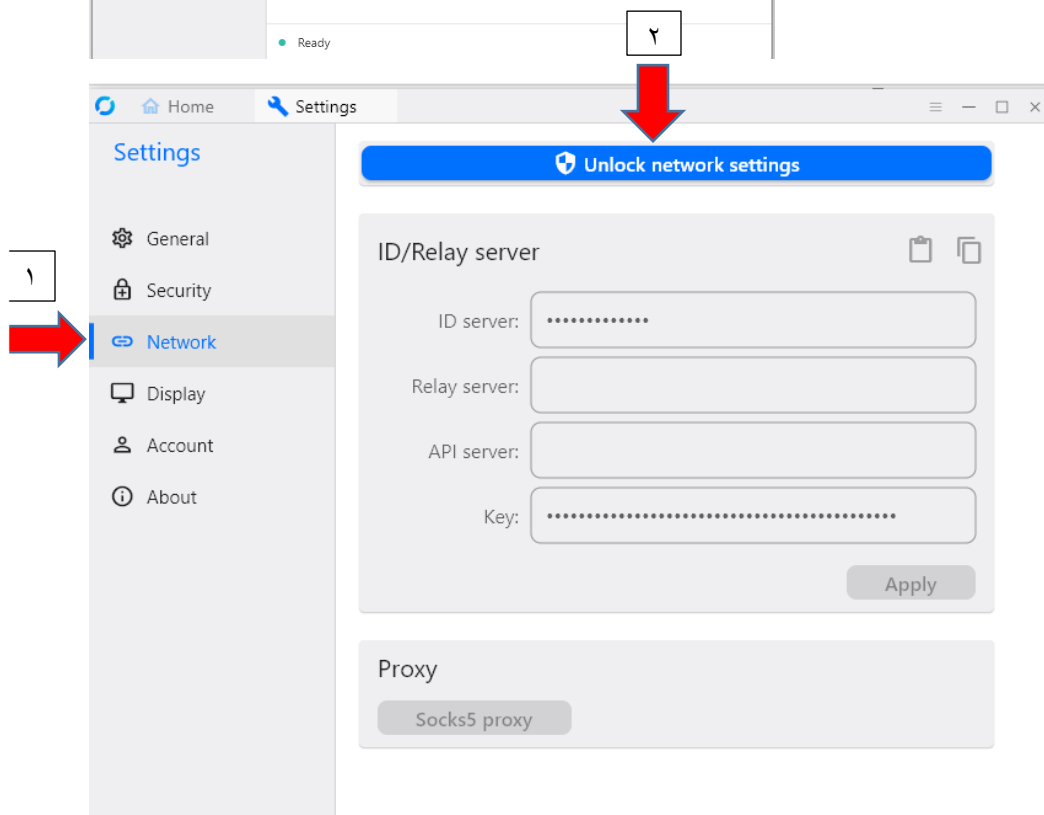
Ready

٢

Home
Settings

Settings

Unlock network settings

General
Security
Network
Display
Account
About

١

ID/Relay server

ID server: •••••••••••••
Relay server:
API server:
Key: ••••••••••••••••••••••••••••••••••••••••••••

Apply

Proxy

Socks5 proxy